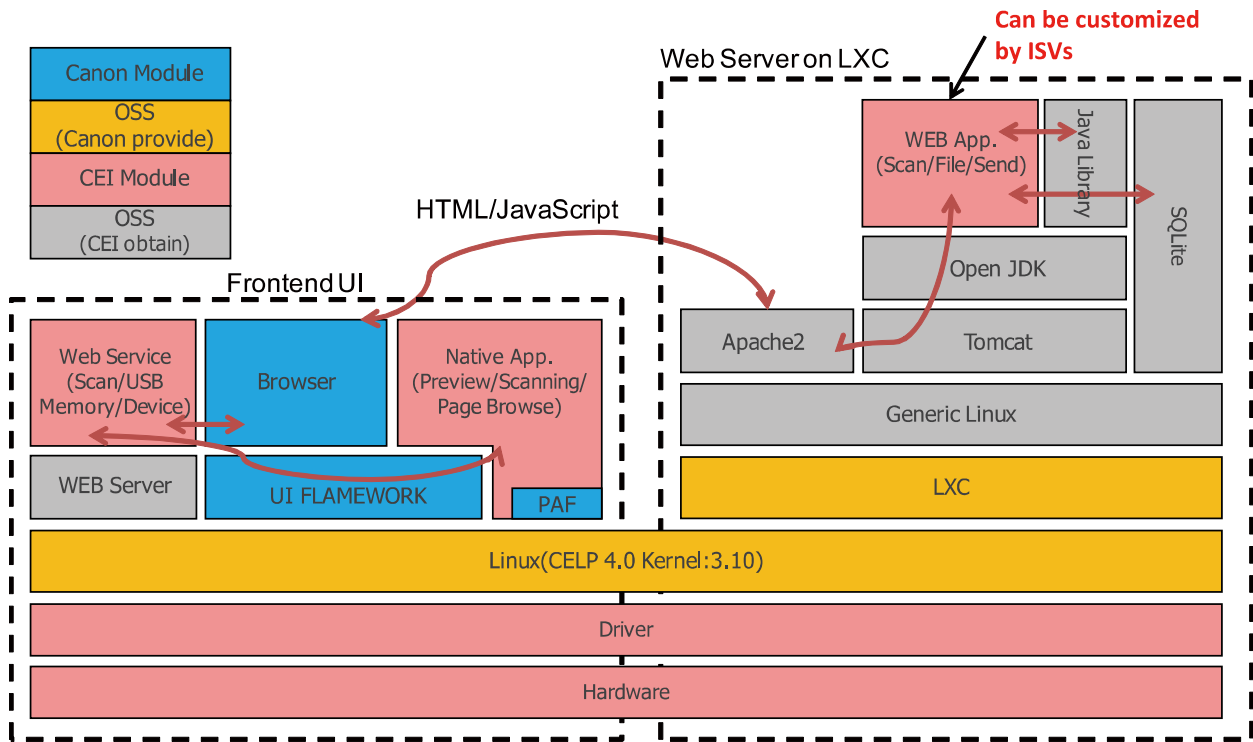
Canon Module
OSS
(Canon provide)
CEI Module
OSS
(CEI obtain)

Can be customized by ISVs

Web Server on LXC

HTML/JavaScript

WEB App.
(Scan/File/Send)

Java Library

SQLite

Open JDK

Frontend UI

Apache2

Tomcat

Web Service
(Scan/USB Memory/Device)

Browser

Native App.
(Preview/Scanning/ Page Browse)

Generic Linux

WEB Server

UI FLAMEWORK

PAF

LXC

Linux(CELP 4.0 Kernel:3.10)

Driver

Hardware